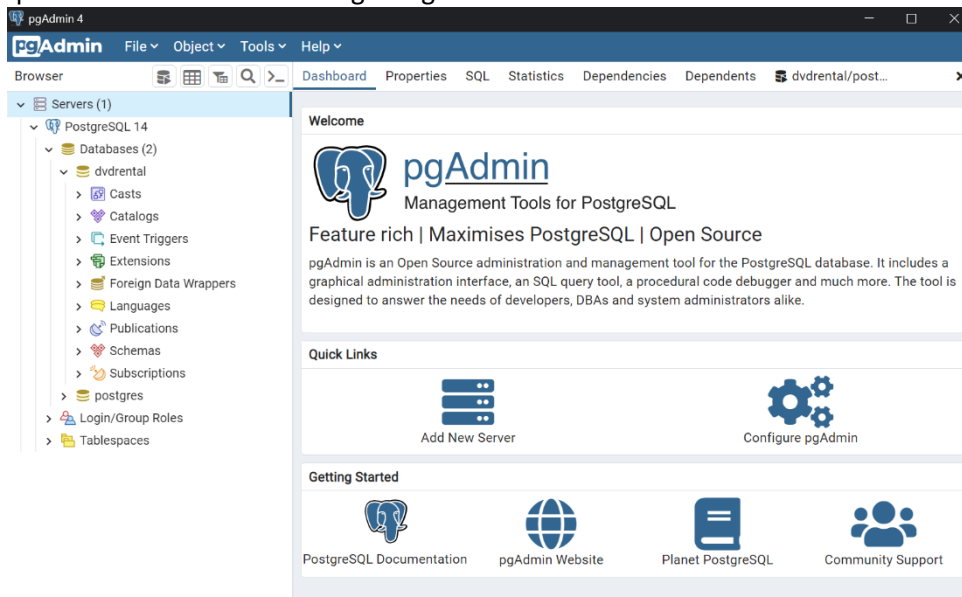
pgAdmin 4

pgAdmin File Object Tools Help

Browser

Dashboard Properties SQL Statistics Dependencies Dependents dvdrental/post...

Servers (1)
PostgreSQL 14
Databases (2)
dvdrental
Casts
Catalogs
Event Triggers
Extensions
Foreign Data Wrappers
Languages
Publications
Schemas
Subscriptions
postgres
Login/Group Roles
Tablespaces

Welcome

pgAdmin
Management Tools for PostgreSQL

Feature rich | Maximises PostgreSQL | Open Source

pgAdmin is an Open Source administration and management tool for the PostgreSQL database. It includes a graphical administration interface, an SQL query tool, a procedural code debugger and much more. The tool is designed to answer the needs of developers, DBAs and system administrators alike.

Quick Links

Add New Server

Configure pgAdmin

Getting Started

PostgreSQL Documentation

pgAdmin Website

Planet PostgreSQL

Community Support